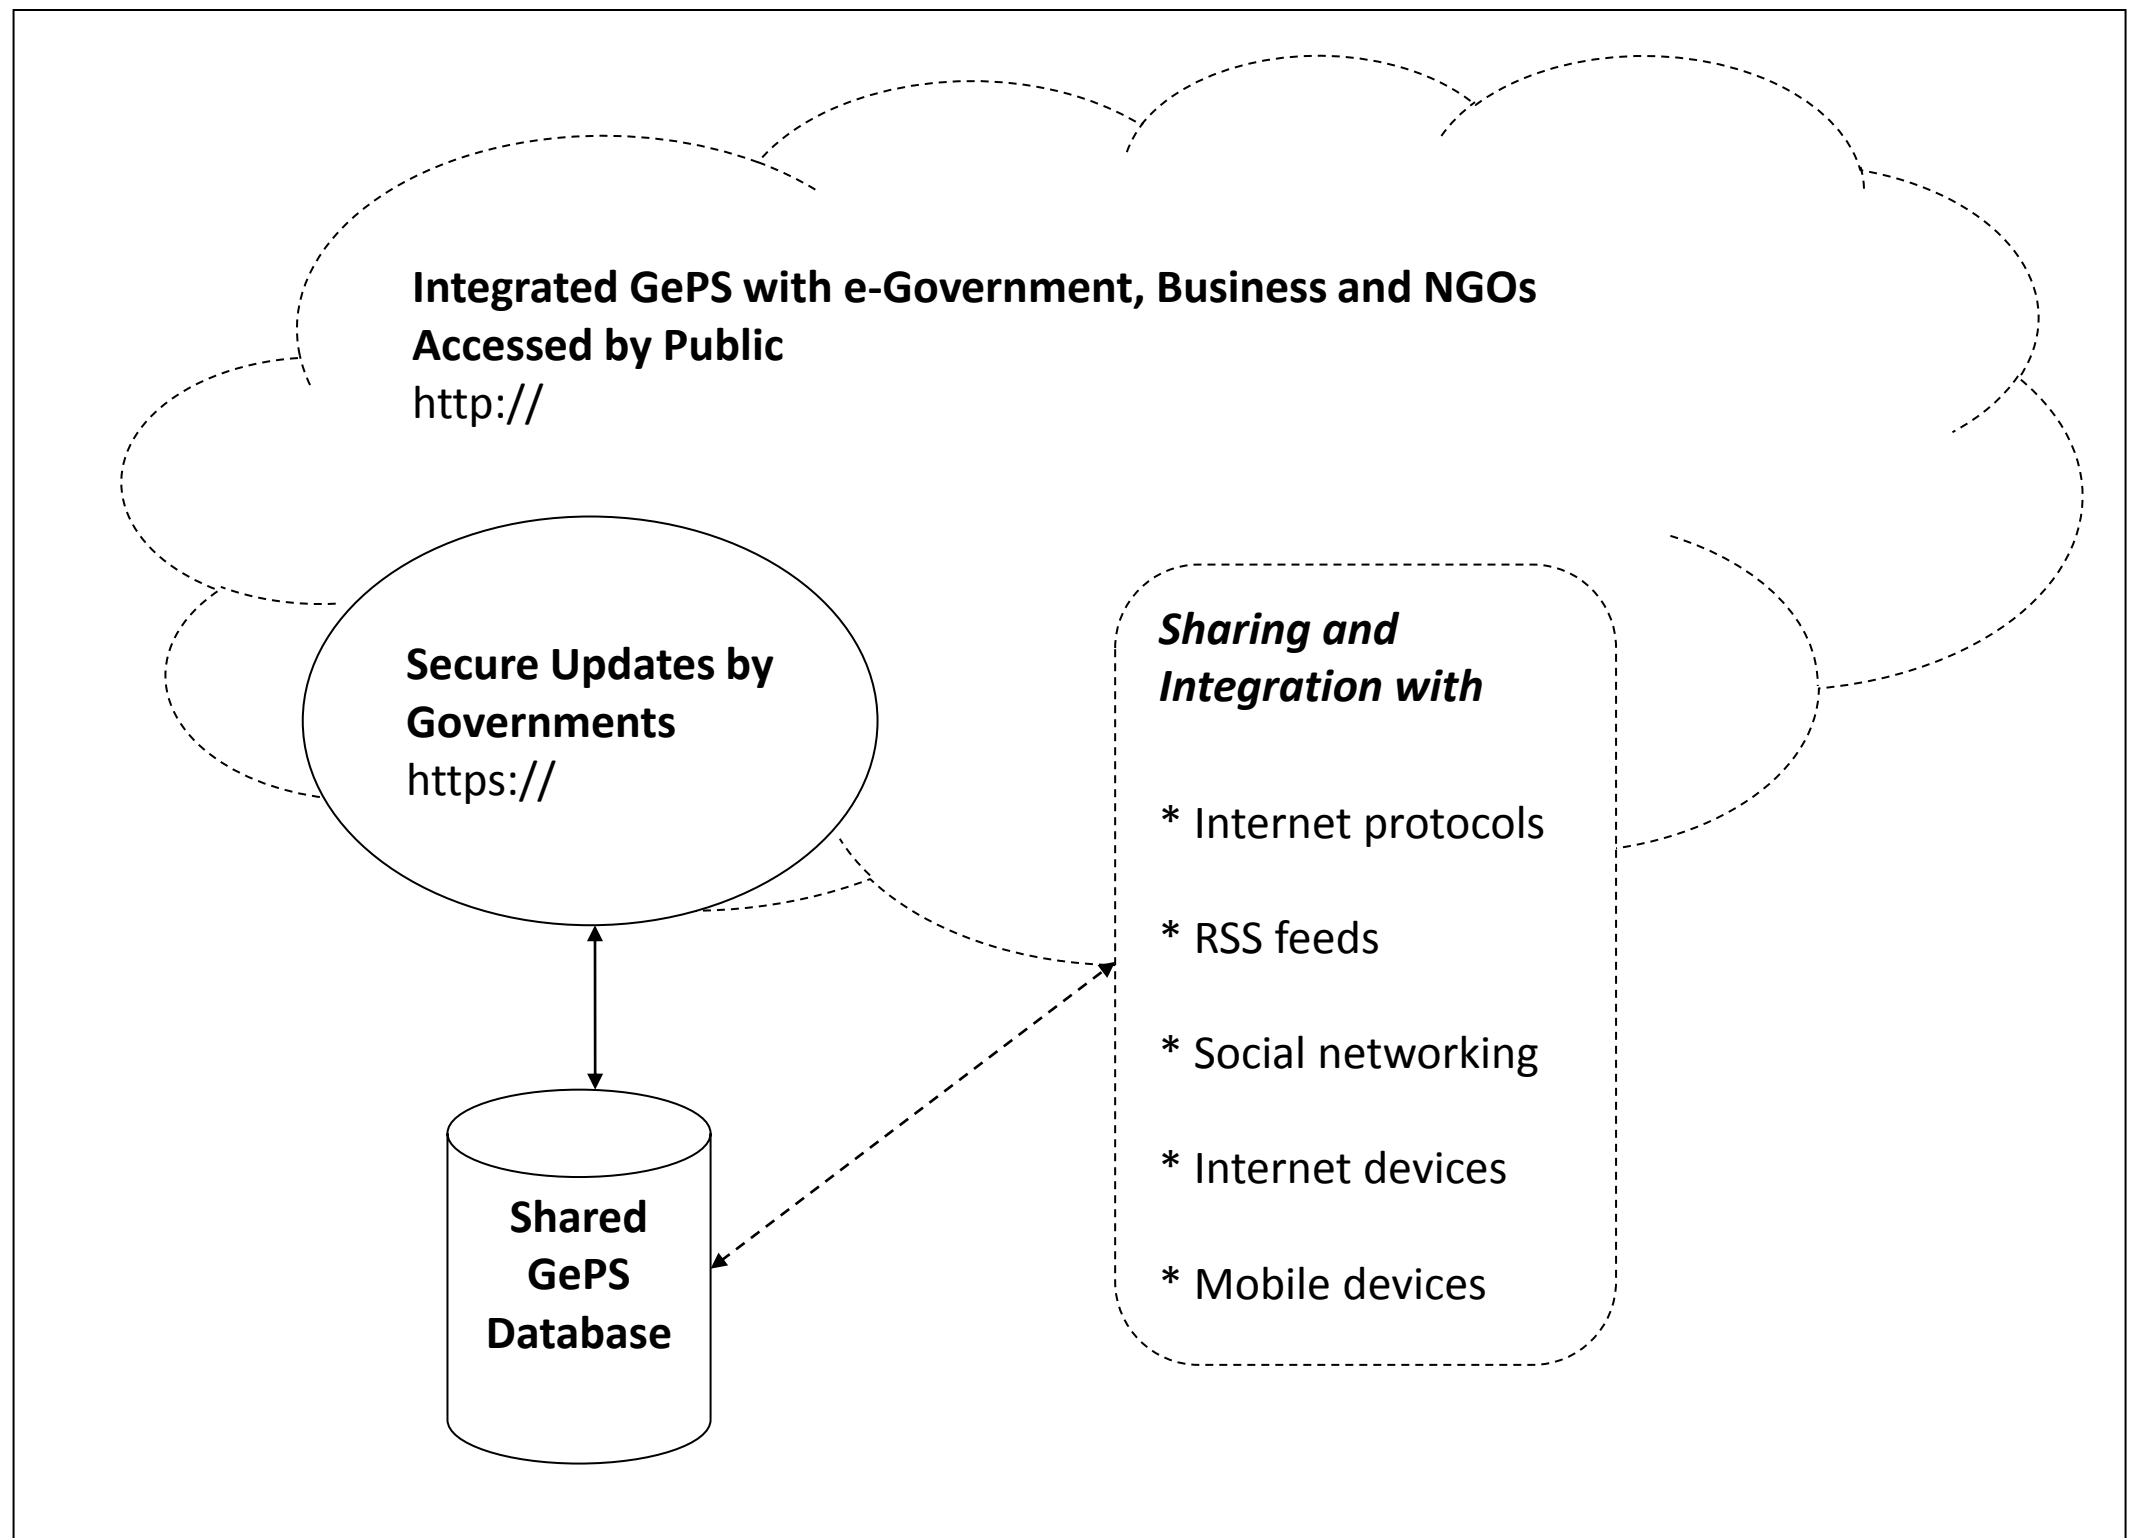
Integrated GePS with e-Government, Business and NGOs
Accessed by Public
http://

Secure Updates by Governments
https://

Sharing and Integration with

* Internet protocols

* RSS feeds

* Social networking

* Internet devices

* Mobile devices

Shared GePS Database